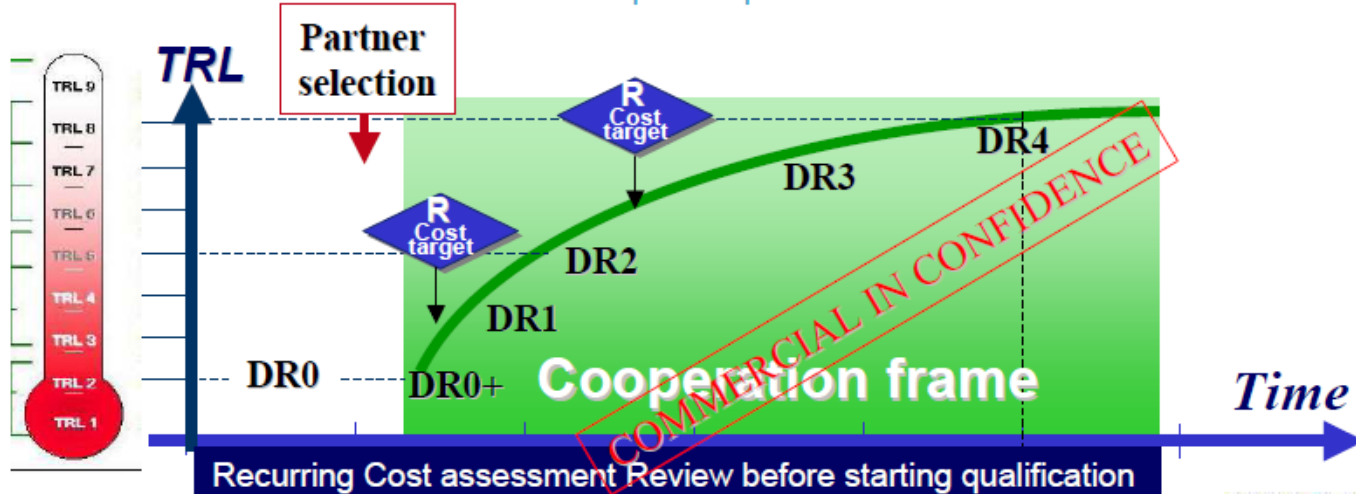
TRL 9
TRL 8
TRL 7
TRL 6
TRL 5
TRL 4
TRL 3
TRL 2
TRL 1

TRL

Partner selection

R
Cost target

R
Cost target

DR4
DR3
DR2
DR1
DR0
DR0+

Cooperation frame

COMMERCIAL IN CONFIDENCE

Time

Recurring Cost assessment Review before starting qualification